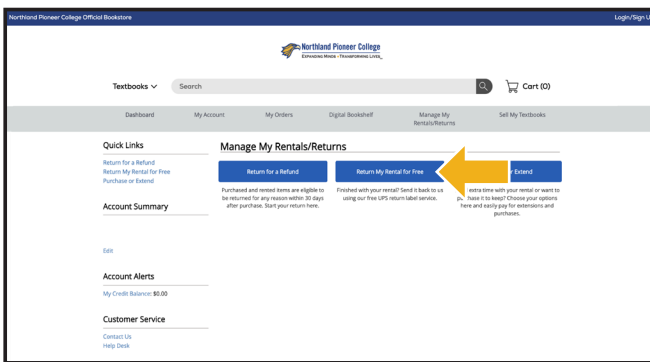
Northland Pioneer College Official Bookstore

Login/Sign U

Northland Pioneer College
EXPANDING MINDS • TRANSFORMING LIVES

Textbooks

Search

Cart (0)

Dashboard

My Account

My Orders

Digital Bookshelf

Manage My Rentals/Returns

Sell My Textbooks

Quick Links

Return for a Refund

Return My Rental for Free

Purchase or Extend

Account Summary

Edit

Account Alerts

My Credit Balance: $0.00

Customer Service

Contact Us

Help Desk

Manage My Rentals/Returns

Return for a Refund

Purchased and rented items are eligible to be returned for any reason within 30 days after purchase. Start your return here.

Return My Rental for Free

Finished with your rental? Send it back to us using our free UPS return label service.

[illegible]r Extend

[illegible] extra time with your rental or want to pu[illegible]hase it to keep? Choose your options here and easily pay for extensions and purchases.